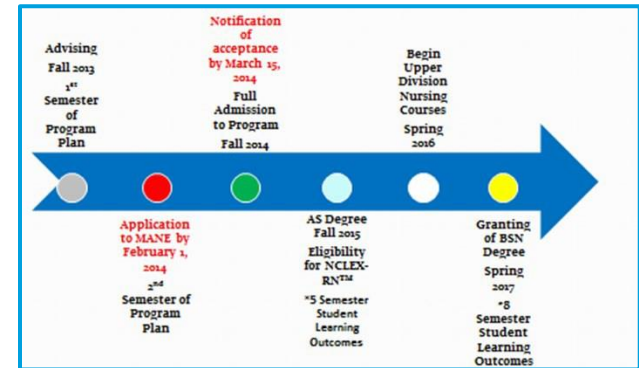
Advising Fall 2013 1st Semester of Program Plan

Application to MANE by February 1, 2014 2nd Semester of Program Plan

Notification of acceptance by March 15, 2014 Full Admission to Program Fall 2014

AS Degree Fall 2015 Eligibility for NCLEX-RN™ *5 Semester Student Learning Outcomes

Begin Upper Division Nursing Courses Spring 2016

Granting of BSN Degree Spring 2017 *8 Semester Student Learning Outcomes